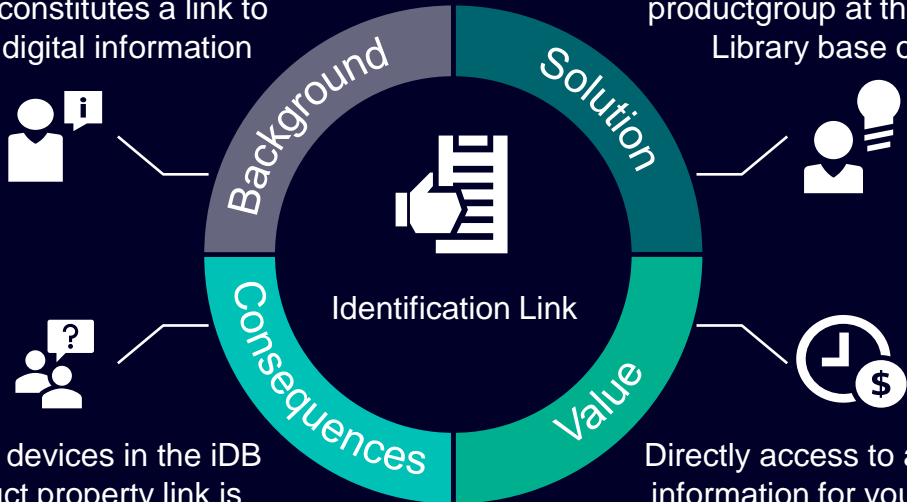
constitutes a link to
digital information

productgroup at th
Library base c

Background

Solution

Identification Link

Consequences

Value

devices in the iDB
ct property link is

Directly access to a
information for you